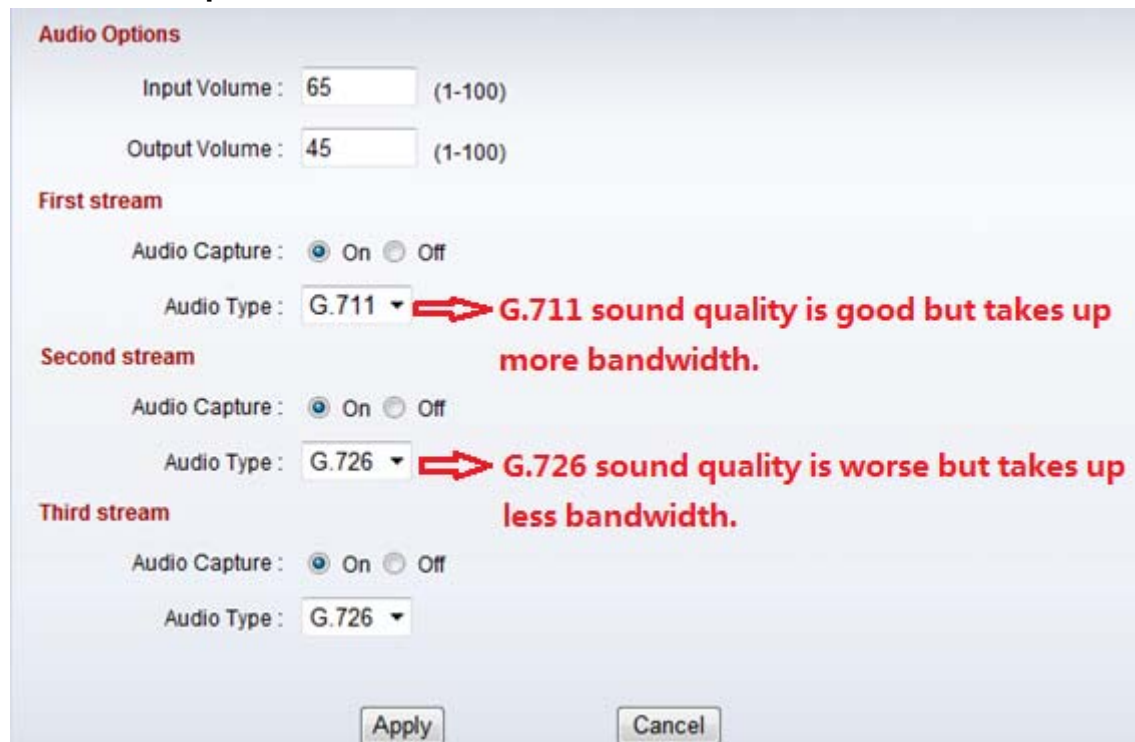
Audio Options

Input Volume : 65 (1-100)

Output Volume : 45 (1-100)

First stream

Audio Capture : On Off

Audio Type : G.711

G.711 sound quality is good but takes up more bandwidth.

Second stream

Audio Capture : On Off

Audio Type : G.726

G.726 sound quality is worse but takes up less bandwidth.

Third stream

Audio Capture : On Off

Audio Type : G.726

Apply Cancel